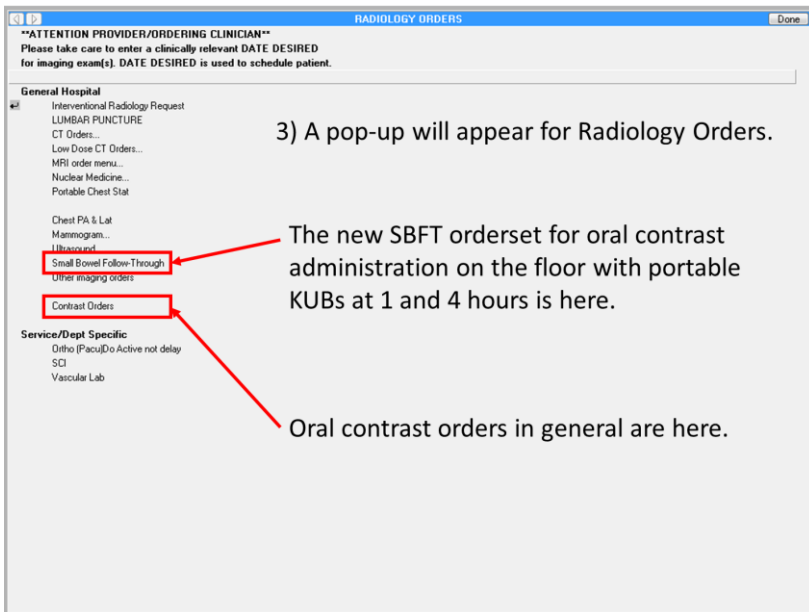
RADIOLOGY ORDERS

Done

**ATTENTION PROVIDER/ORDERING CLINICIAN**
Please take care to enter a clinically relevant DATE DESIRED for imaging exam(s). DATE DESIRED is used to schedule patient.

General Hospital
Interventional Radiology Request
LUMBAR PUNCTURE
CT Orders...
Low Dose CT Orders...
MRI order menu...
Nuclear Medicine...
Portable Chest Stat

Chest PA & Lat
Mammogram...
Ultrasound...
Small Bowel Follow-Through
Other imaging orders

Contrast Orders

Service/Dept Specific
Ortho (Pacu)Do Active not delay
SCI
Vascular Lab

3) A pop-up will appear for Radiology Orders.

The new SBFT orderset for oral contrast administration on the floor with portable KUBs at 1 and 4 hours is here.

Oral contrast orders in general are here.